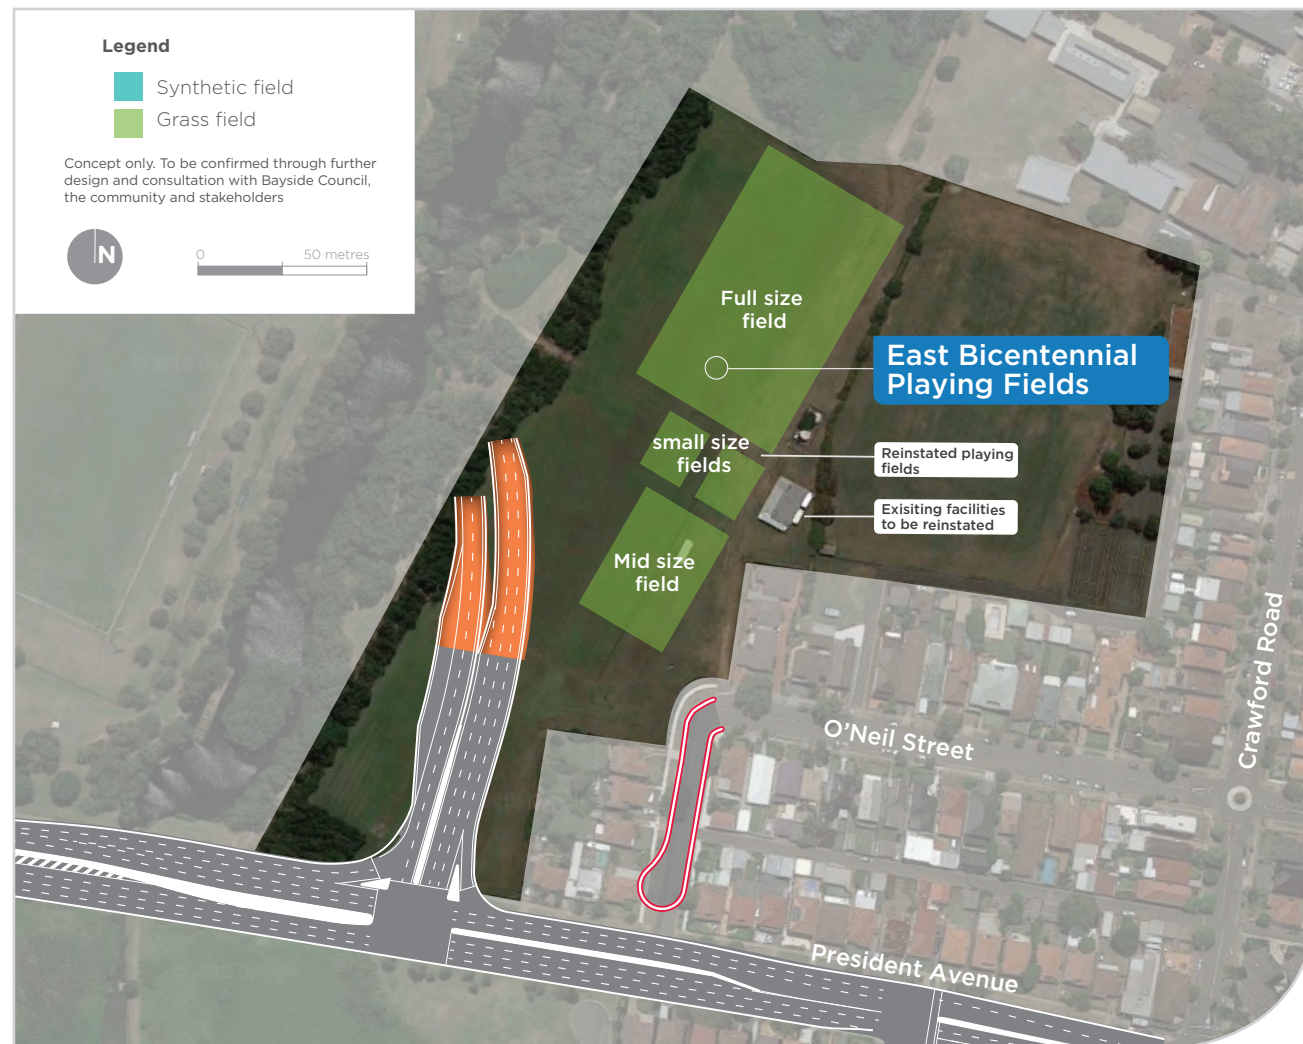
Legend

Synthetic field

Grass field

Concept only. To be confirmed through further design and consultation with Bayside Council, the community and stakeholders

N

0

50 metres

Full size field

East Bicentennial Playing Fields

small size fields

Reinstated playing fields

Exisiting facilities to be reinstated

Mid size field

O'Neil Street

Crawford Road

President Avenue